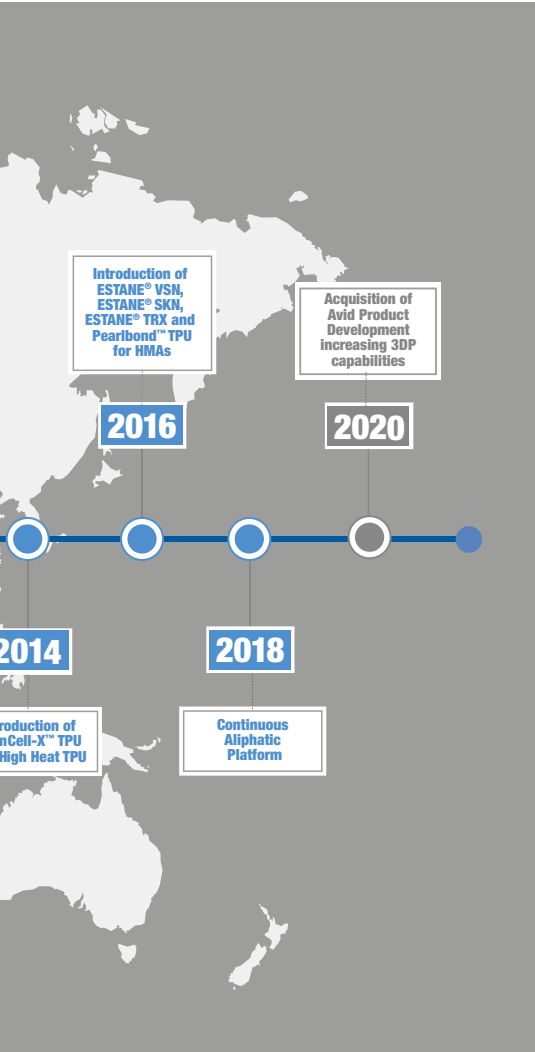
Introduction of ESTANE® VSN, ESTANE® SKN, ESTANE® TRX and Pearlbond™ TPU for HMAs

2016

Acquisition of Avid Product Development increasing 3DP capabilities

2020

2014

roduction of nCell-X™ TPU High Heat TPU

2018

Continuous Aliphatic Platform